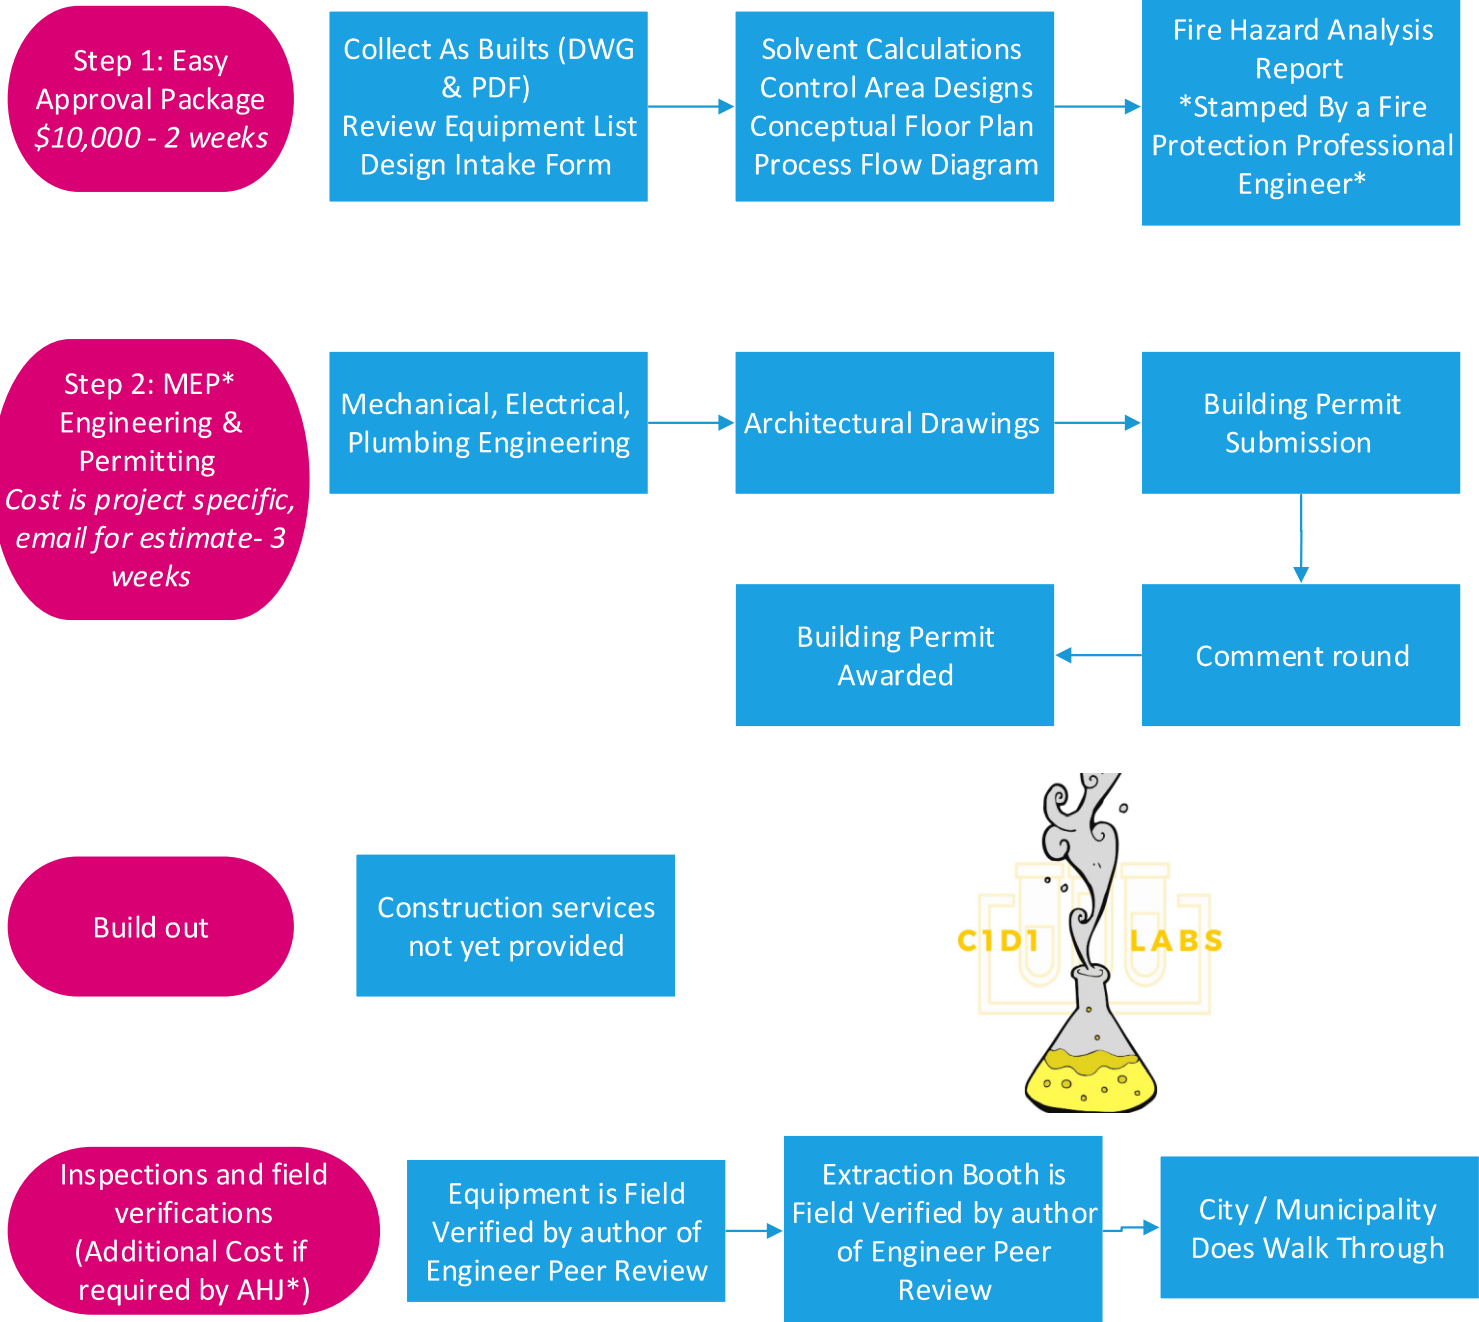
Step 1: Easy Approval Package
*$10,000 - 2 weeks*

Collect As Builts (DWG & PDF)
Review Equipment List
Design Intake Form

Solvent Calculations
Control Area Designs
Conceptual Floor Plan
Process Flow Diagram

Fire Hazard Analysis Report
*Stamped By a Fire Protection Professional Engineer*

Step 2: MEP* Engineering & Permitting
*Cost is project specific, email for estimate- 3 weeks*

Mechanical, Electrical, Plumbing Engineering

Architectural Drawings

Building Permit Submission

Comment round

Building Permit Awarded

Build out

Construction services not yet provided

C1D1 LABS

Inspections and field verifications (Additional Cost if required by AHJ*)

Equipment is Field Verified by author of Engineer Peer Review

Extraction Booth is Field Verified by author of Engineer Peer Review

City / Municipality Does Walk Through